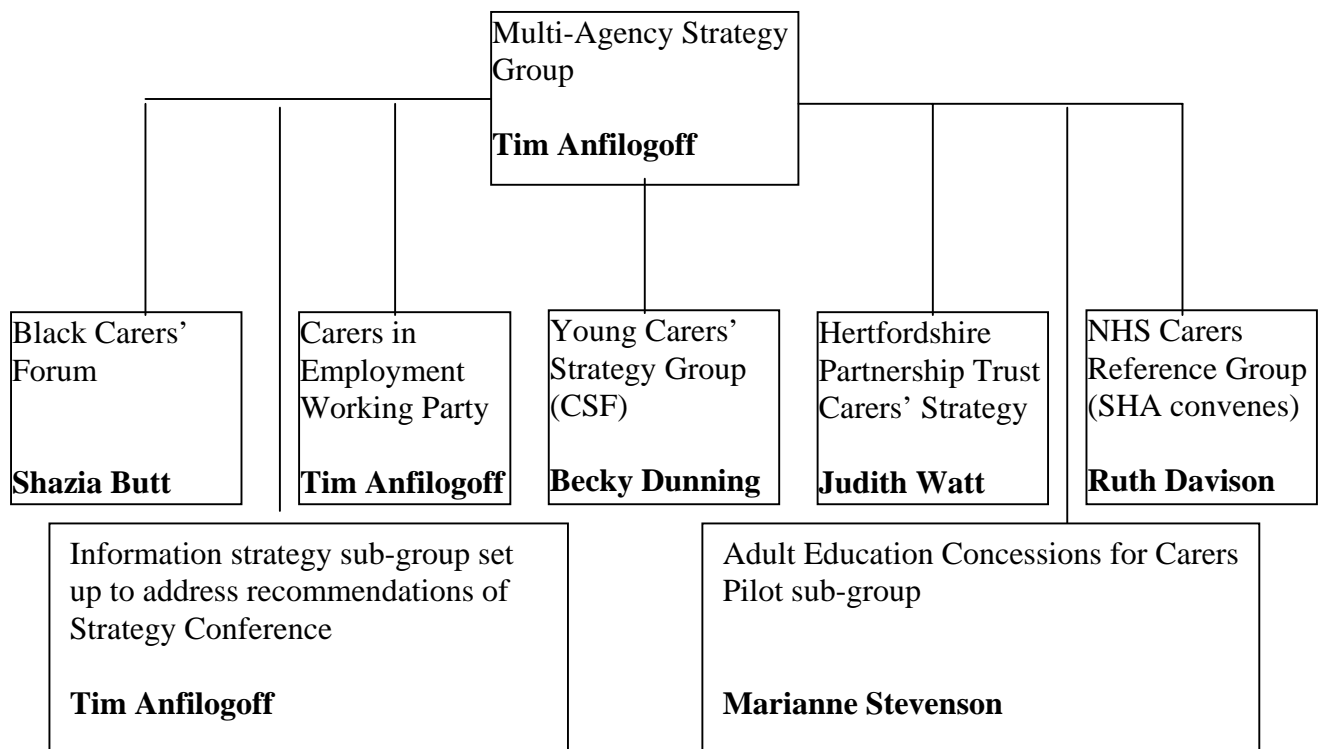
Multi-Agency Strategy Group

**Tim Anfilogoff**

Black Carers' Forum

**Shazia Butt**

Carers in Employment Working Party

**Tim Anfilogoff**

Young Carers' Strategy Group (CSF)

**Becky Dunning**

Hertfordshire Partnership Trust Carers' Strategy

**Judith Watt**

NHS Carers Reference Group (SHA convenes)

**Ruth Davison**

Information strategy sub-group set up to address recommendations of Strategy Conference

**Tim Anfilogoff**

Adult Education Concessions for Carers Pilot sub-group

**Marianne Stevenson**